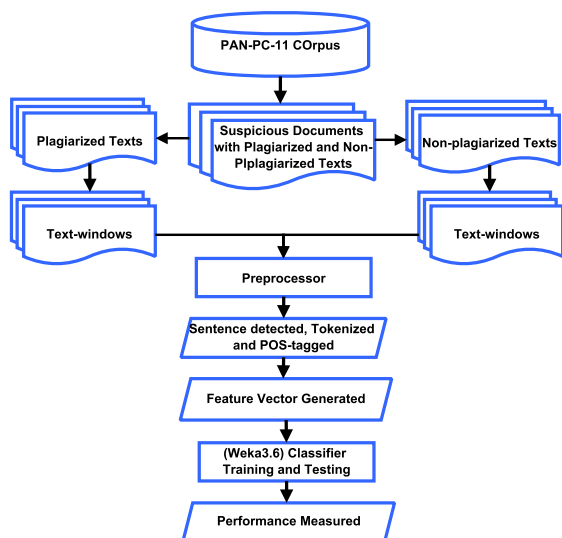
PAN-PC-11 COrpus

Plagiarized Texts

Suspicious Documents with Plagiarized and Non-Plplagiarized Texts

Non-plagiarized Texts

Text-windows

Text-windows

Preprocessor

Sentence detected, Tokenized and POS-tagged

Feature Vector Generated

(Weka3.6) Classifier Training and Testing

Performance Measured